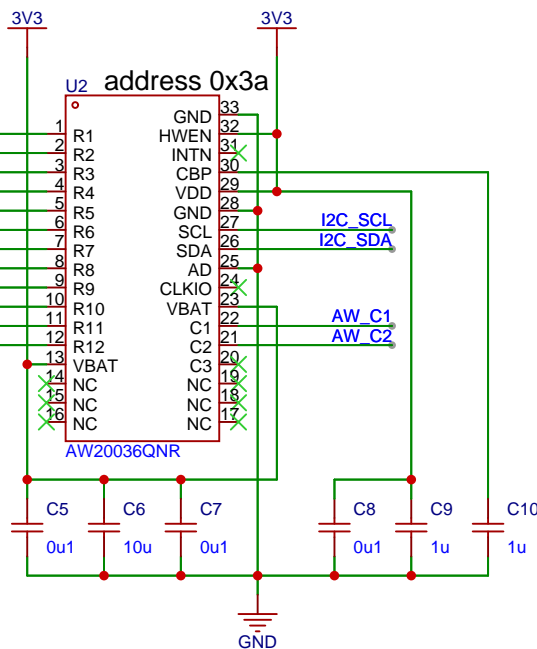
3V3

3V3

U2 address 0x3a

1 R1
2 R2
3 R3
4 R4
5 R5
6 R6
7 R7
8 R8
9 R9
10 R10
11 R11
12 R12
13 VBAT
14 NC
15 NC
16 NC

GND 33
HWEN 32
INTN 31
CBP 30
VDD 29
GND 28
SCL 27
SDA 26
AD 25
CLKIO 24
VBAT 23
C1 22
C2 21
C3 20
NC 19
NC 18
NC 17

AW20036QNR

I2C_SCL
I2C_SDA
AW_C1
AW_C2

C5 0u1
C6 10u
C7 0u1
C8 0u1
C9 1u
C10 1u

GND